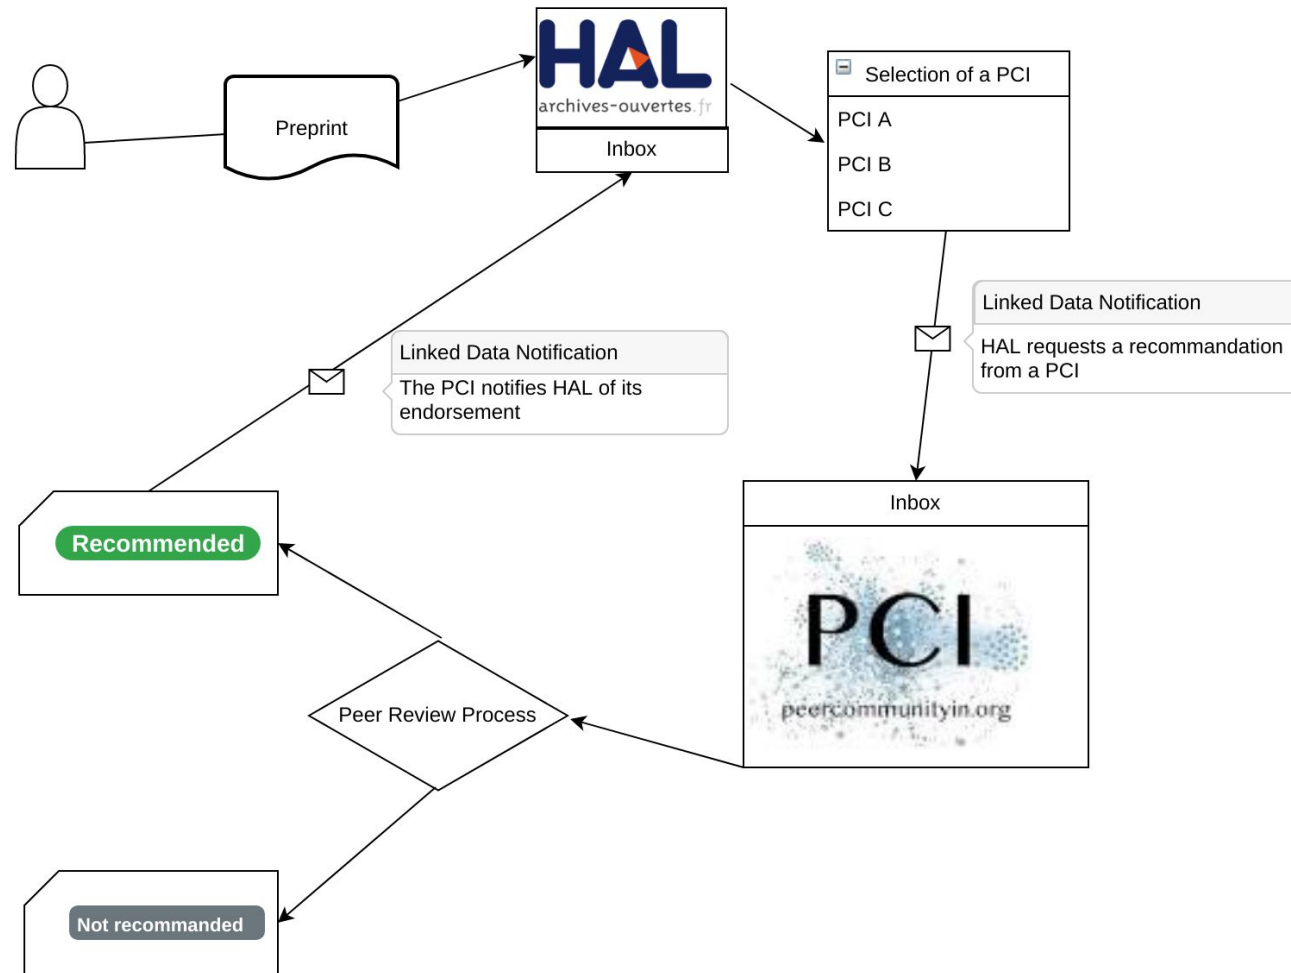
Preprint

HAL
archives-ouvertes.fr

Inbox

Selection of a PCI

PCI A

PCI B

PCI C

Linked Data Notification

HAL requests a recommandation from a PCI

Linked Data Notification

The PCI notifies HAL of its endorsement

Inbox

PCI
peercommunityin.org

Recommended

Peer Review Process

Not recommanded